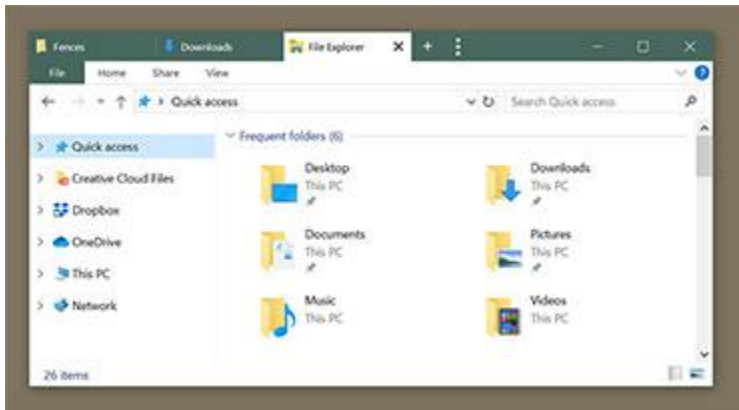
Fences
Downloads
File Explorer
+
File
Home
Share
View
Quick access
Search Quick access
Quick access
Creative Cloud Files
Dropbox
OneDrive
This PC
Network
Frequent folders (6)
Desktop
This PC
Downloads
This PC
Documents
This PC
Pictures
This PC
Music
This PC
Videos
This PC
26 items